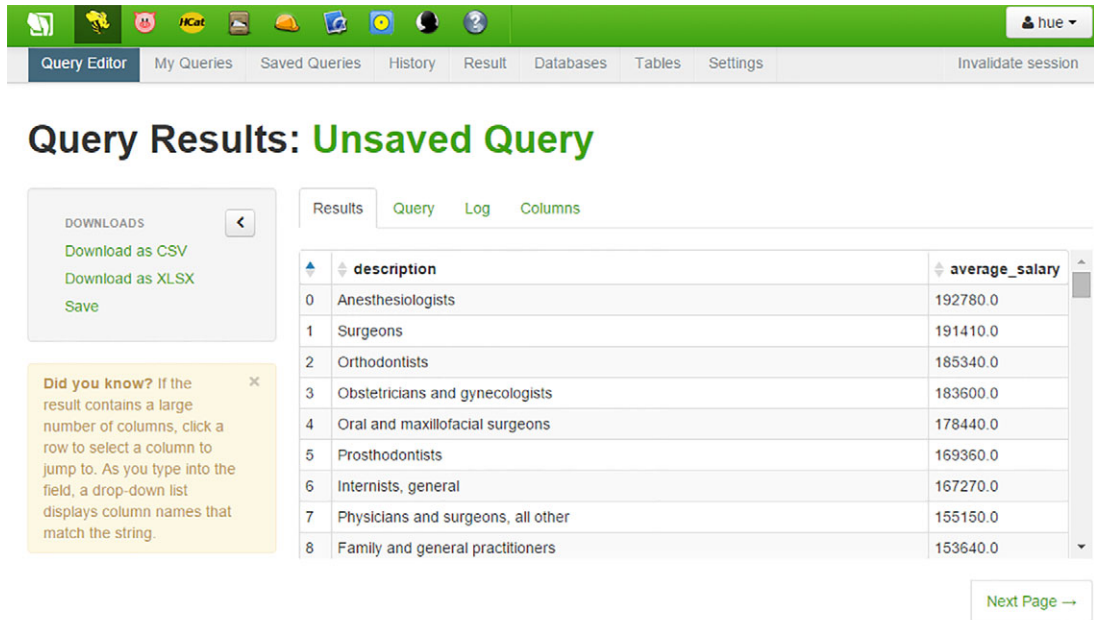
HCat

hue

Query Editor | My Queries | Saved Queries | History | Result | Databases | Tables | Settings | Invalidate session

Query Results: Unsaved Query

DOWNLOADS
Download as CSV
Download as XLSX
Save

Did you know? If the result contains a large number of columns, click a row to select a column to jump to. As you type into the field, a drop-down list displays column names that match the string.

Results | Query | Log | Columns

| | description | average_salary |
|---|---|---|
| 0 | Anesthesiologists | 192780.0 |
| 1 | Surgeons | 191410.0 |
| 2 | Orthodontists | 185340.0 |
| 3 | Obstetricians and gynecologists | 183600.0 |
| 4 | Oral and maxillofacial surgeons | 178440.0 |
| 5 | Prosthodontists | 169360.0 |
| 6 | Internists, general | 167270.0 |
| 7 | Physicians and surgeons, all other | 155150.0 |
| 8 | Family and general practitioners | 153640.0 |

Next Page →